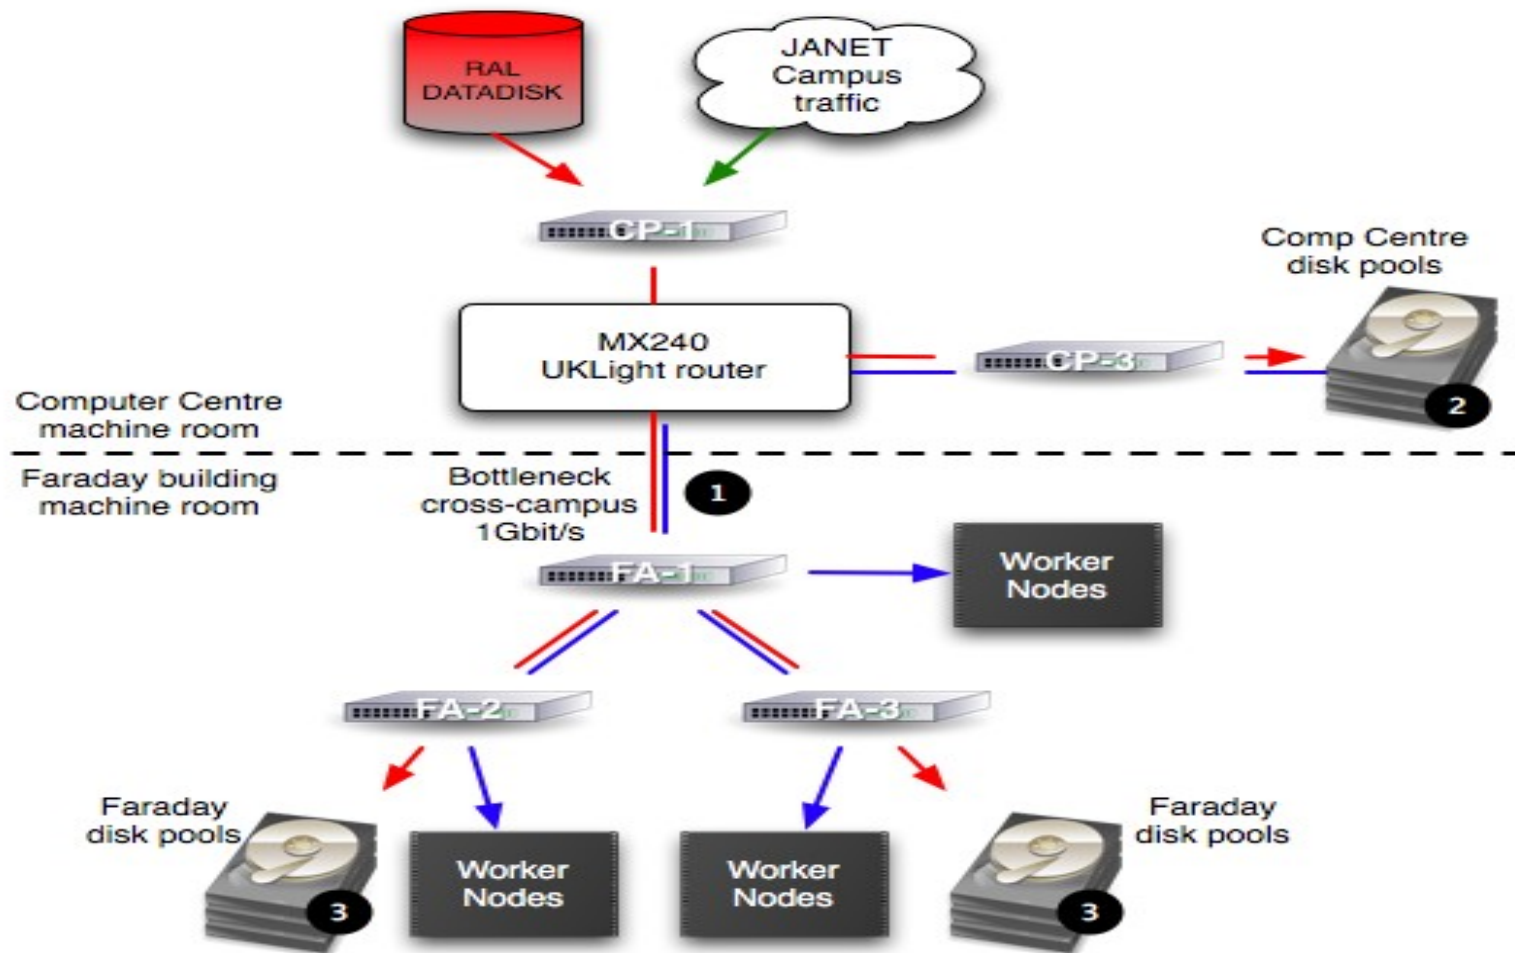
RAL DATADISK

JANET Campus traffic

CP-1

Comp Centre disk pools

MX240 UKLight router

CP-3

2

Computer Centre machine room

Faraday building machine room

Bottleneck cross-campus 1Gbit/s

1

FA-1

Worker Nodes

FA-2

FA-3

Faraday disk pools

3

Worker Nodes

Worker Nodes

Faraday disk pools

3